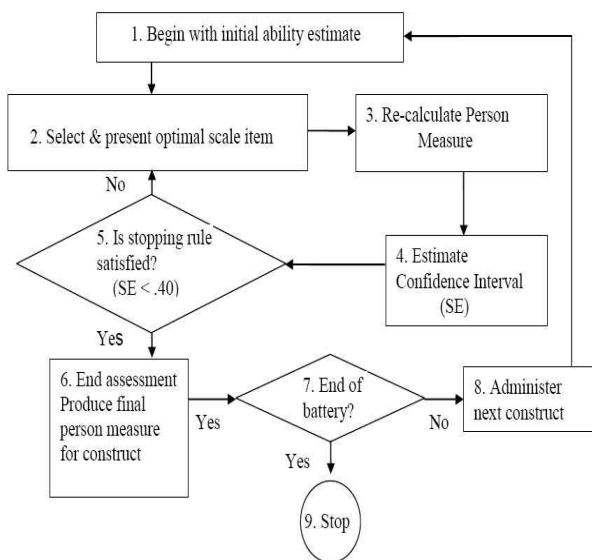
1. Begin with initial ability estimate

2. Select & present optimal scale item

3. Re-calculate Person Measure

No

5. Is stopping rule satisfied? (SE < .40)

4. Estimate Confidence Interval (SE)

Yes

6. End assessment Produce final person measure for construct

Yes

7. End of battery?

No

8. Administer next construct

Yes

9. Stop